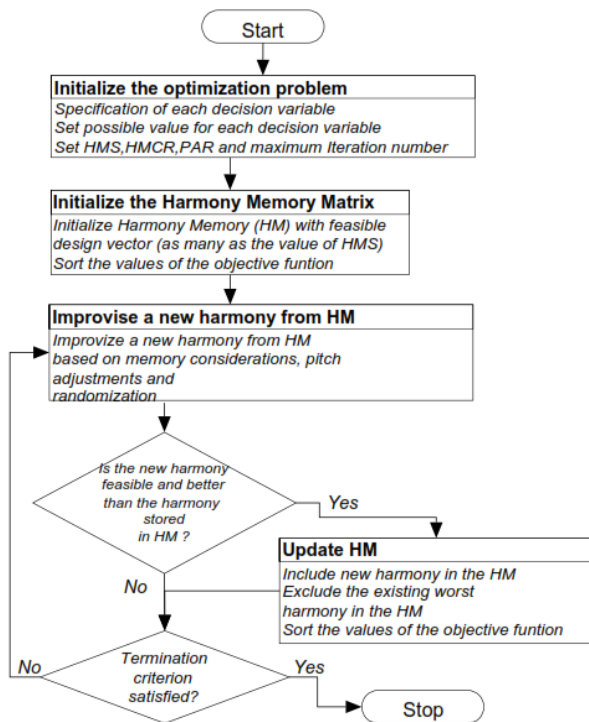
Start

Initialize the optimization problem
Specification of each decision variable
Set possible value for each decision variable
Set HMS,HMCR,PAR and maximum Iteration number

Initialize the Harmony Memory Matrix
Initialize Harmony Memory (HM) with feasible design vector (as many as the value of HMS)
Sort the values of the objective funtion

Improvise a new harmony from HM
Improvize a new harmony from HM based on memory considerations, pitch adjustments and randomization

Is the new harmony feasible and better than the harmony stored in HM ?

Yes

Update HM
Include new harmony in the HM
Exclude the existing worst harmony in the HM
Sort the values of the objective funtion

No

Termination criterion satisfied?

No

Yes

Stop